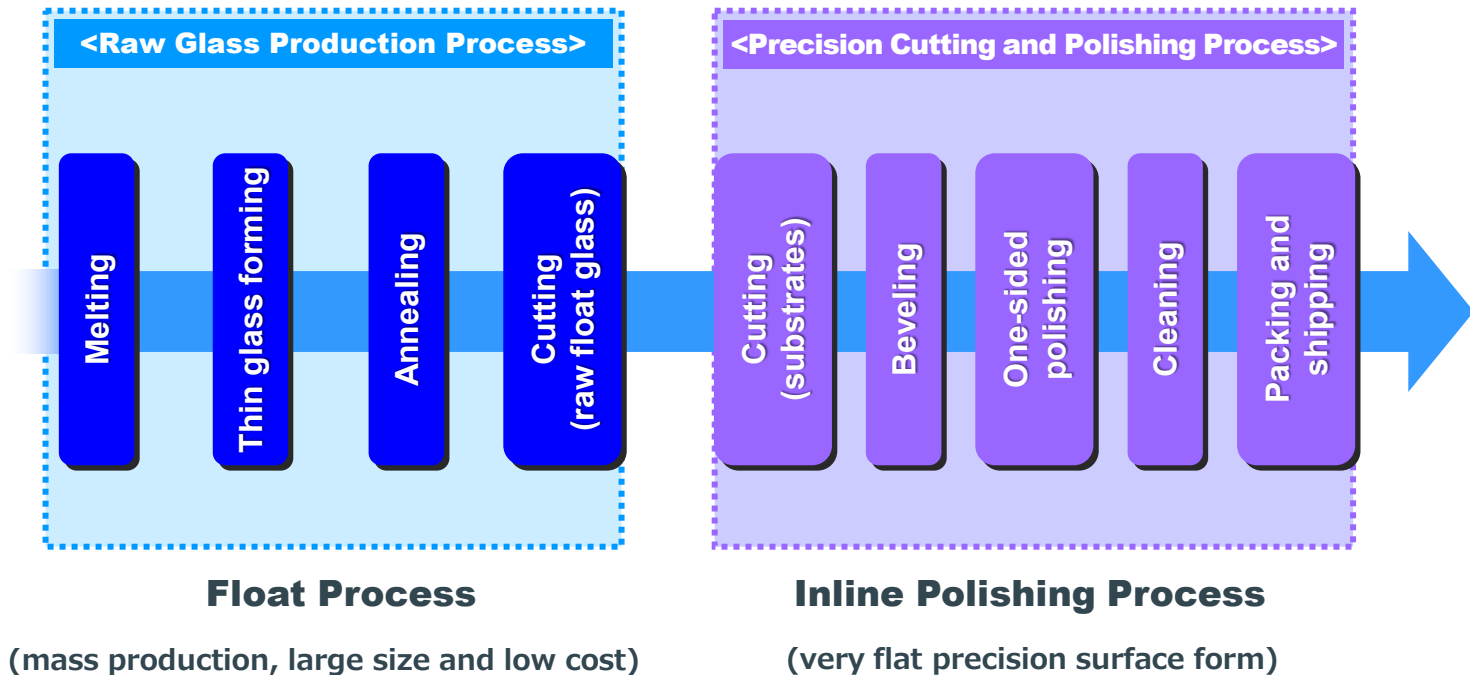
<Raw Glass Production Process>

Melting

Thin glass forming

Annealing

Cutting (raw float glass)

Float Process

(mass production, large size and low cost)

<Precision Cutting and Polishing Process>

Cutting (substrates)

Beveling

One-sided polishing

Cleaning

Packing and shipping

Inline Polishing Process

(very flat precision surface form)